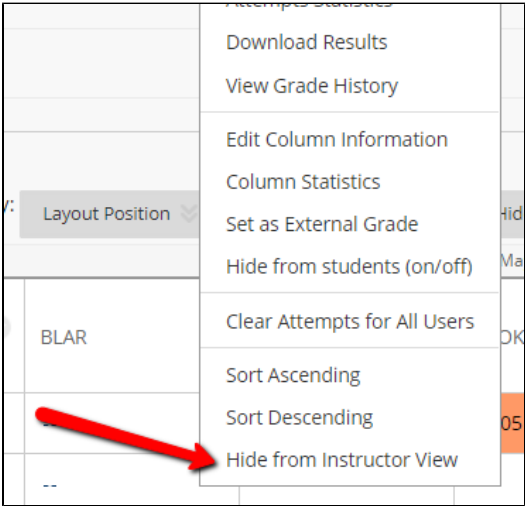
Attempts Statistics
Download Results
View Grade History
Edit Column Information
Column Statistics
Set as External Grade
Hide from students (on/off)
Clear Attempts for All Users
Sort Ascending
Sort Descending
Hide from Instructor View

y:
Layout Position
Hid
Ma
BLAR
OK
05
--